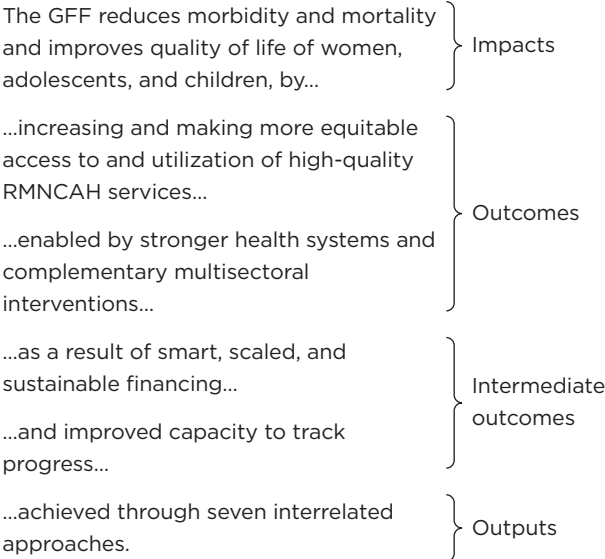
The GFF reduces morbidity and mortality and improves quality of life of women, adolescents, and children, by...

Impacts

...increasing and making more equitable access to and utilization of high-quality RMNCAH services...

...enabled by stronger health systems and complementary multisectoral interventions...

Outcomes

...as a result of smart, scaled, and sustainable financing...

...and improved capacity to track progress...

Intermediate outcomes

...achieved through seven interrelated approaches.

Outputs